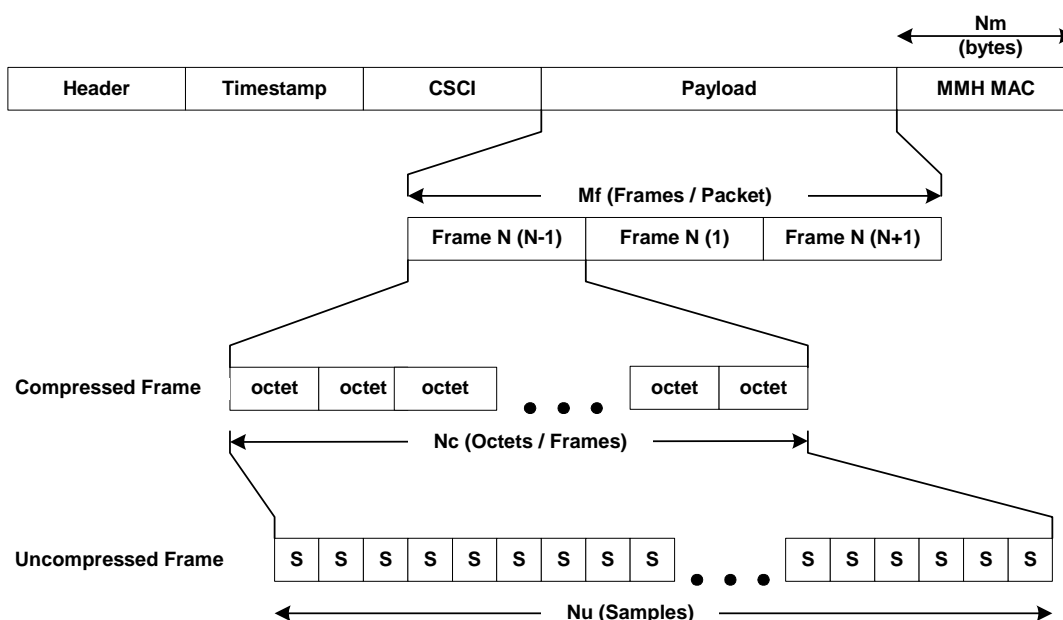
Nm
(bytes)

| Header | Timestamp | CSCI | Payload | MMH MAC |
|---|---|---|---|---|

Mf (Frames / Packet)

| Frame N (N-1) | Frame N (1) | Frame N (N+1) |
|---|---|---|

Compressed Frame

| octet | octet | octet | ... | octet | octet |
|---|---|---|---|---|---|

Nc (Octets / Frames)

Uncompressed Frame

| S | S | S | S | S | S | S | S | S | ... | S | S | S | S | S | S |
|---|---|---|---|---|---|---|---|---|---|---|---|---|---|---|---|

Nu (Samples)